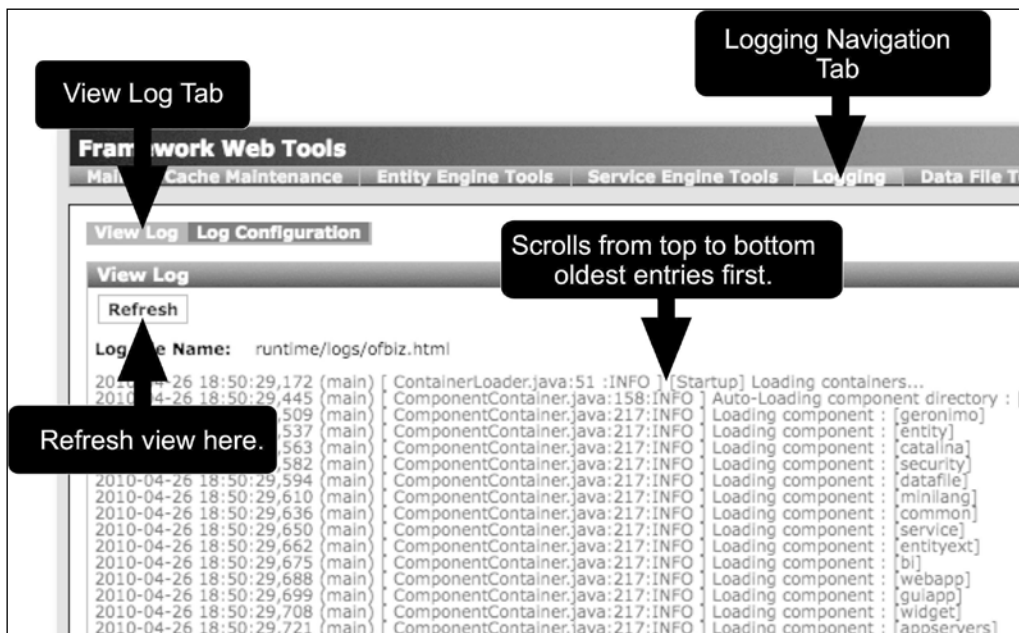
Logging Navigation Tab

View Log Tab

Fram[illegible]work Web Tools

Mai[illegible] Cache Maintenance | Entity Engine Tools | Service Engine Tools | Lo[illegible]ging | Data File T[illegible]

View Log Log Configuration

Scrolls from top to bottom oldest entries first.

View Log

Refresh

Log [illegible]e Name: runtime/logs/ofbiz.html

201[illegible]-26 18:50:29,172 (main) [ ContainerLoader.java:51 :INFO ] [Startup] Loading containers...
201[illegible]-26 18:50:29,445 (main) [ ComponentContainer.java:158:INFO ] Auto-Loading component directory : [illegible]
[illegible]509 (main) [ ComponentContainer.java:217:INFO ] Loading component : [geronimo]
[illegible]537 (main) [ ComponentContainer.java:217:INFO ] Loading component : [entity]
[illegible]563 (main) [ ComponentContainer.java:217:INFO ] Loading component : [catalina]
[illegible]582 (main) [ ComponentContainer.java:217:INFO ] Loading component : [security]
2010-04-26 18:50:29,594 (main) [ ComponentContainer.java:217:INFO ] Loading component : [datafile]
2010-04-26 18:50:29,610 (main) [ ComponentContainer.java:217:INFO ] Loading component : [minilang]
2010-04-26 18:50:29,636 (main) [ ComponentContainer.java:217:INFO ] Loading component : [common]
2010-04-26 18:50:29,650 (main) [ ComponentContainer.java:217:INFO ] Loading component : [service]
2010-04-26 18:50:29,662 (main) [ ComponentContainer.java:217:INFO ] Loading component : [entityext]
2010-04-26 18:50:29,675 (main) [ ComponentContainer.java:217:INFO ] Loading component : [bi]
2010-04-26 18:50:29,688 (main) [ ComponentContainer.java:217:INFO ] Loading component : [webapp]
2010-04-26 18:50:29,699 (main) [ ComponentContainer.java:217:INFO ] Loading component : [guiapp]
2010-04-26 18:50:29,708 (main) [ ComponentContainer.java:217:INFO ] Loading component : [widget]
2010-04-26 18:50:29,721 (main) [ ComponentContainer.java:217:INFO ] Loading component : [appservers]

Refresh view here.